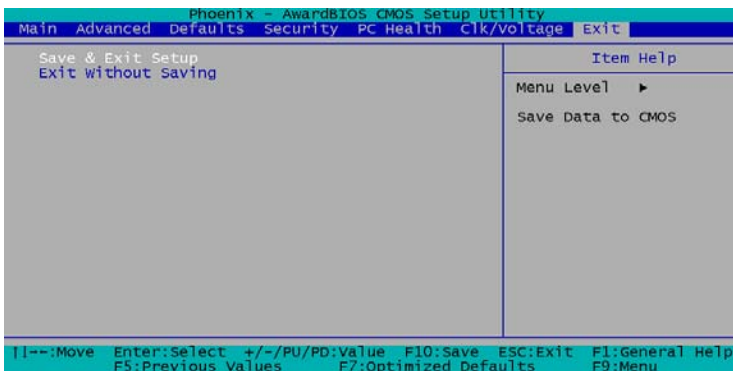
Phoenix - AwardBIOS CMOS Setup Utility
Main Advanced Defaults Security PC Health Clk/Voltage Exit

Save & Exit Setup
Exit Without Saving

Item Help

Menu Level ►

Save Data to CMOS

↑↓→←:Move Enter:Select +/-/PU/PD:Value F10:Save ESC:Exit F1:General Help
F5:Previous Values F7:Optimized Defaults F9:Menu